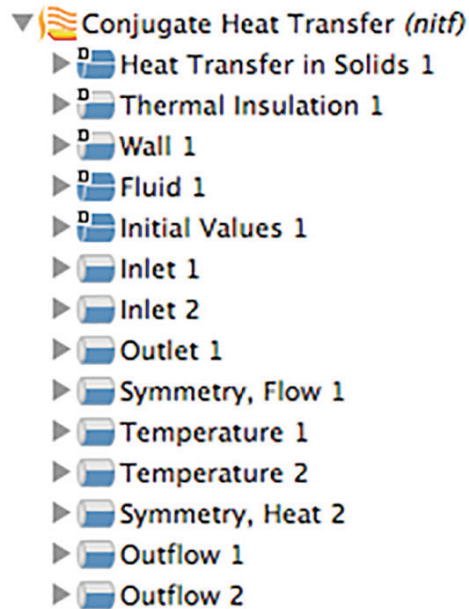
Conjugate Heat Transfer *(nitf)*
D Heat Transfer in Solids 1
D Thermal Insulation 1
D Wall 1
D Fluid 1
D Initial Values 1
Inlet 1
Inlet 2
Outlet 1
Symmetry, Flow 1
Temperature 1
Temperature 2
Symmetry, Heat 2
Outflow 1
Outflow 2